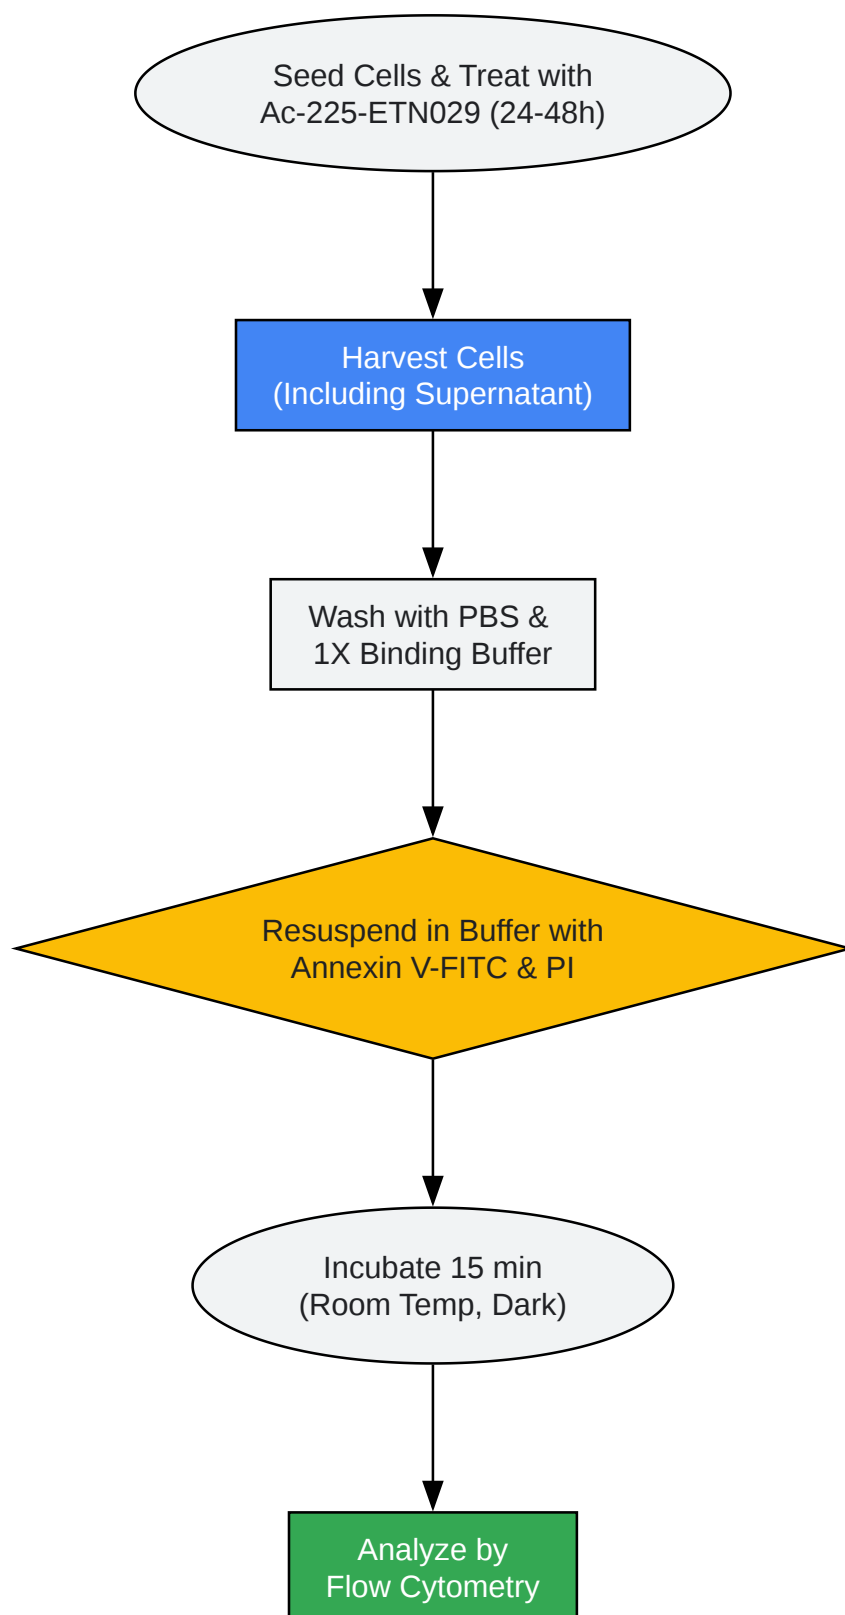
Seed Cells & Treat with Ac-225-ETN029 (24-48h)

Harvest Cells (Including Supernatant)

Wash with PBS & 1X Binding Buffer

Resuspend in Buffer with Annexin V-FITC & PI

Incubate 15 min (Room Temp, Dark)

Analyze by Flow Cytometry